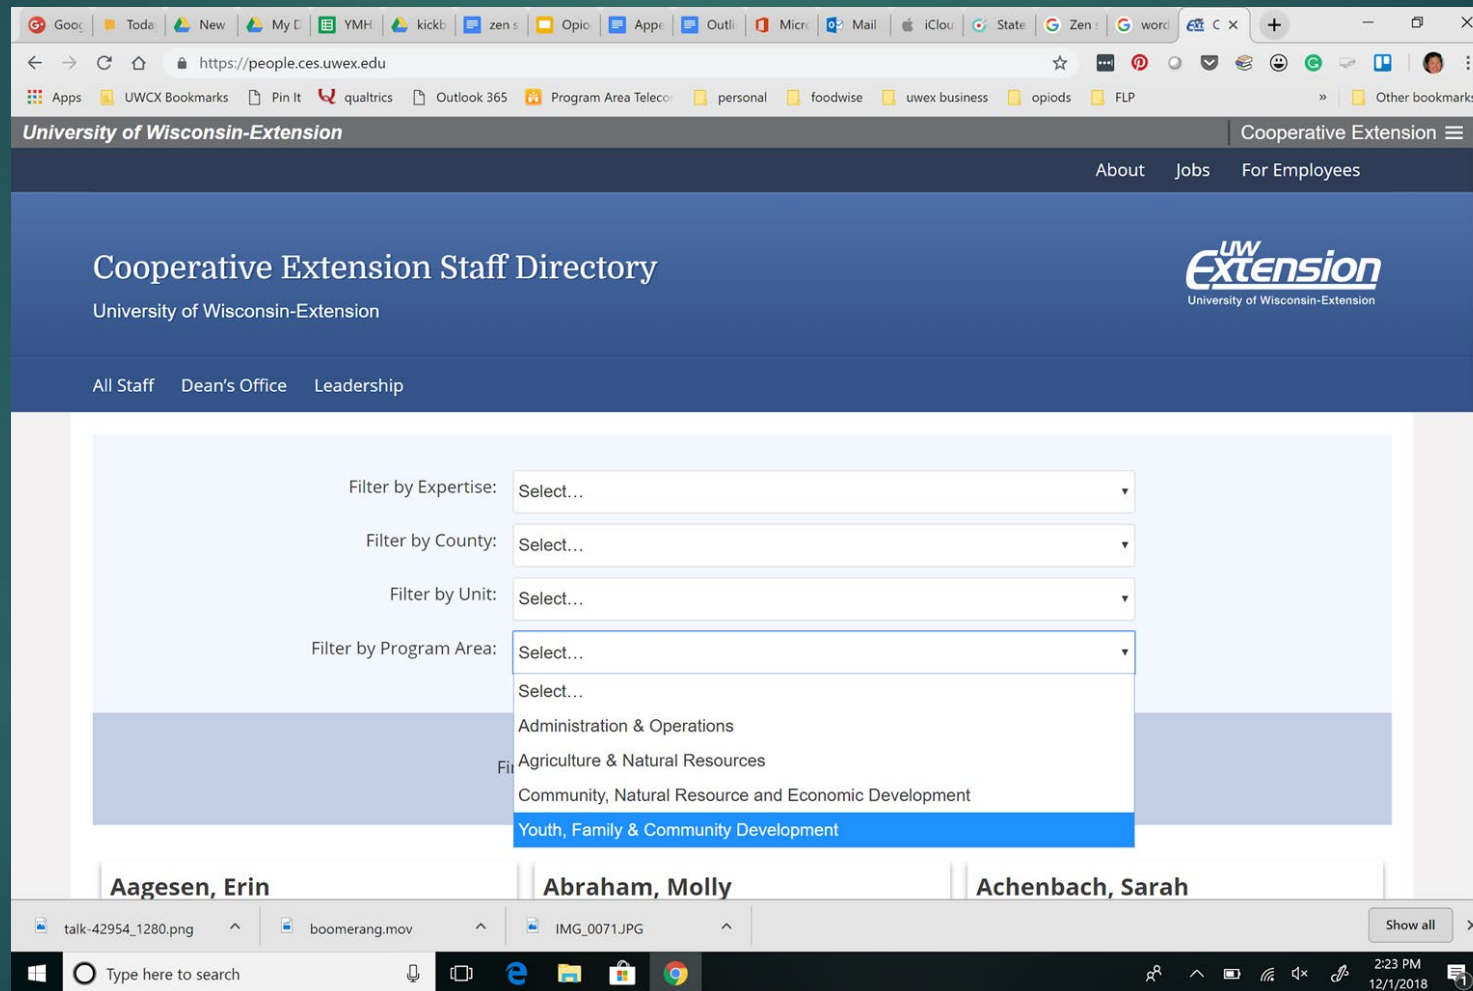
Goog Toda New My D YMH kickb zen s Opio Appe Outli Micro Mail iClou State Zen word C

https://people.ces.uwex.edu

Apps UWCX Bookmarks Pin It qualtrics Outlook 365 Program Area Teleco personal foodwise uwex business opiods FLP » Other bookmarks

University of Wisconsin-Extension

Cooperative Extension

About Jobs For Employees

Cooperative Extension Staff Directory

University of Wisconsin-Extension

UW Extension
University of Wisconsin-Extension

All Staff Dean's Office Leadership

Filter by Expertise: Select…

Filter by County: Select…

Filter by Unit: Select…

Filter by Program Area: Select…

Select…
Administration & Operations
Agriculture & Natural Resources
Community, Natural Resource and Economic Development
Youth, Family & Community Development

Fi

Aagesen, Erin

Abraham, Molly

Achenbach, Sarah

talk-42954_1280.png

boomerang.mov

IMG_0071.JPG

Show all

Type here to search

2:23 PM
12/1/2018